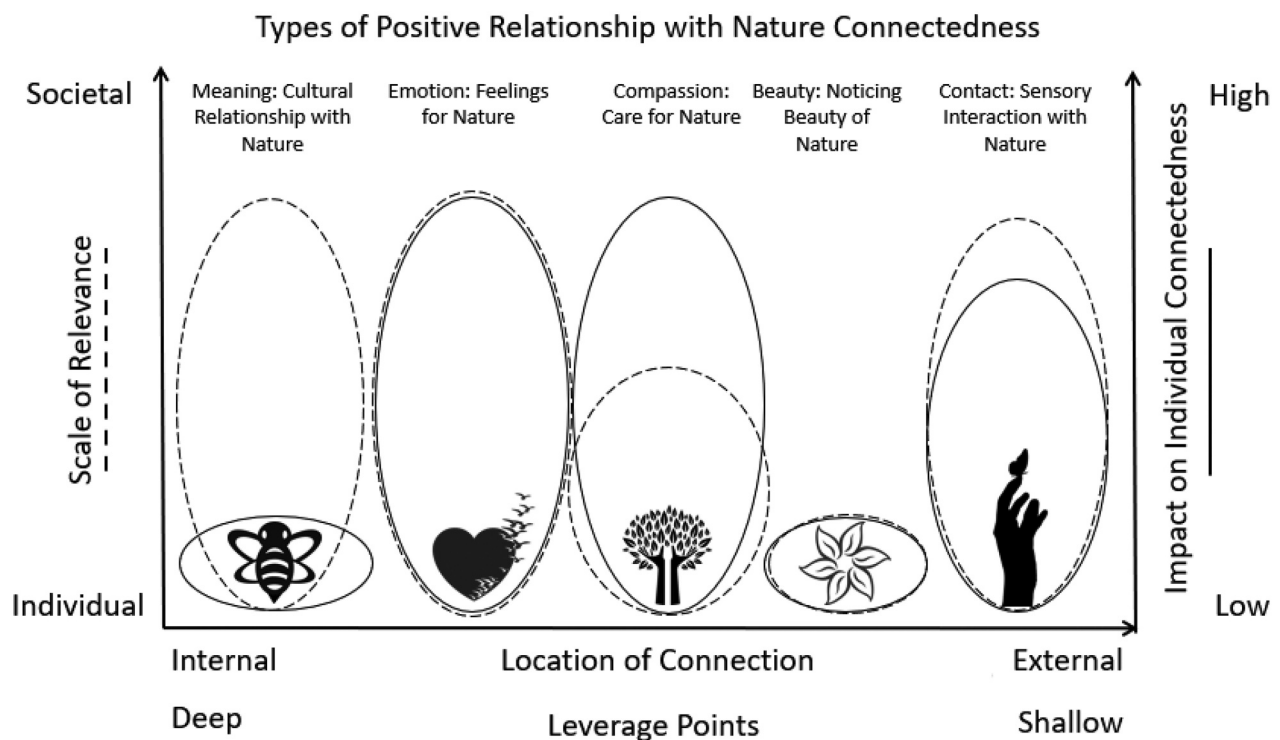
Types of Positive Relationship with Nature Connectedness

Societal

Scale of Relevance

Individual

Meaning: Cultural Relationship with Nature

Emotion: Feelings for Nature

Compassion: Care for Nature

Beauty: Noticing Beauty of Nature

Contact: Sensory Interaction with Nature

High

Impact on Individual Connectedness

Low

Internal

Location of Connection

External

Deep

Leverage Points

Shallow